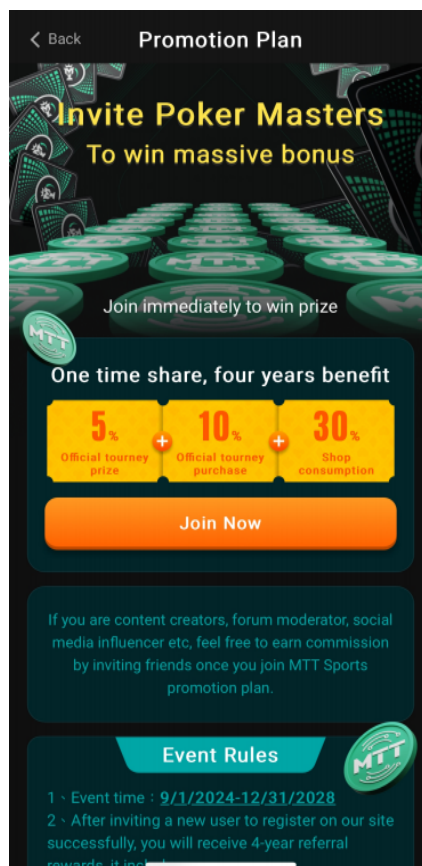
Back Promotion Plan

Invite Poker Masters
To win massive bonus

Join immediately to win prize

MTT

One time share, four years benefit

5% Official tourney prize
10% Official tourney purchase
30% Shop consumption

Join Now

If you are content creators, forum moderator, social media influencer etc, feel free to earn commission by inviting friends once you join MTT Sports promotion plan.

Event Rules

MTT

1、Event time：9/1/2024-12/31/2028
2、After inviting a new user to register on our site successfully, you will receive 4-year referral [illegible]